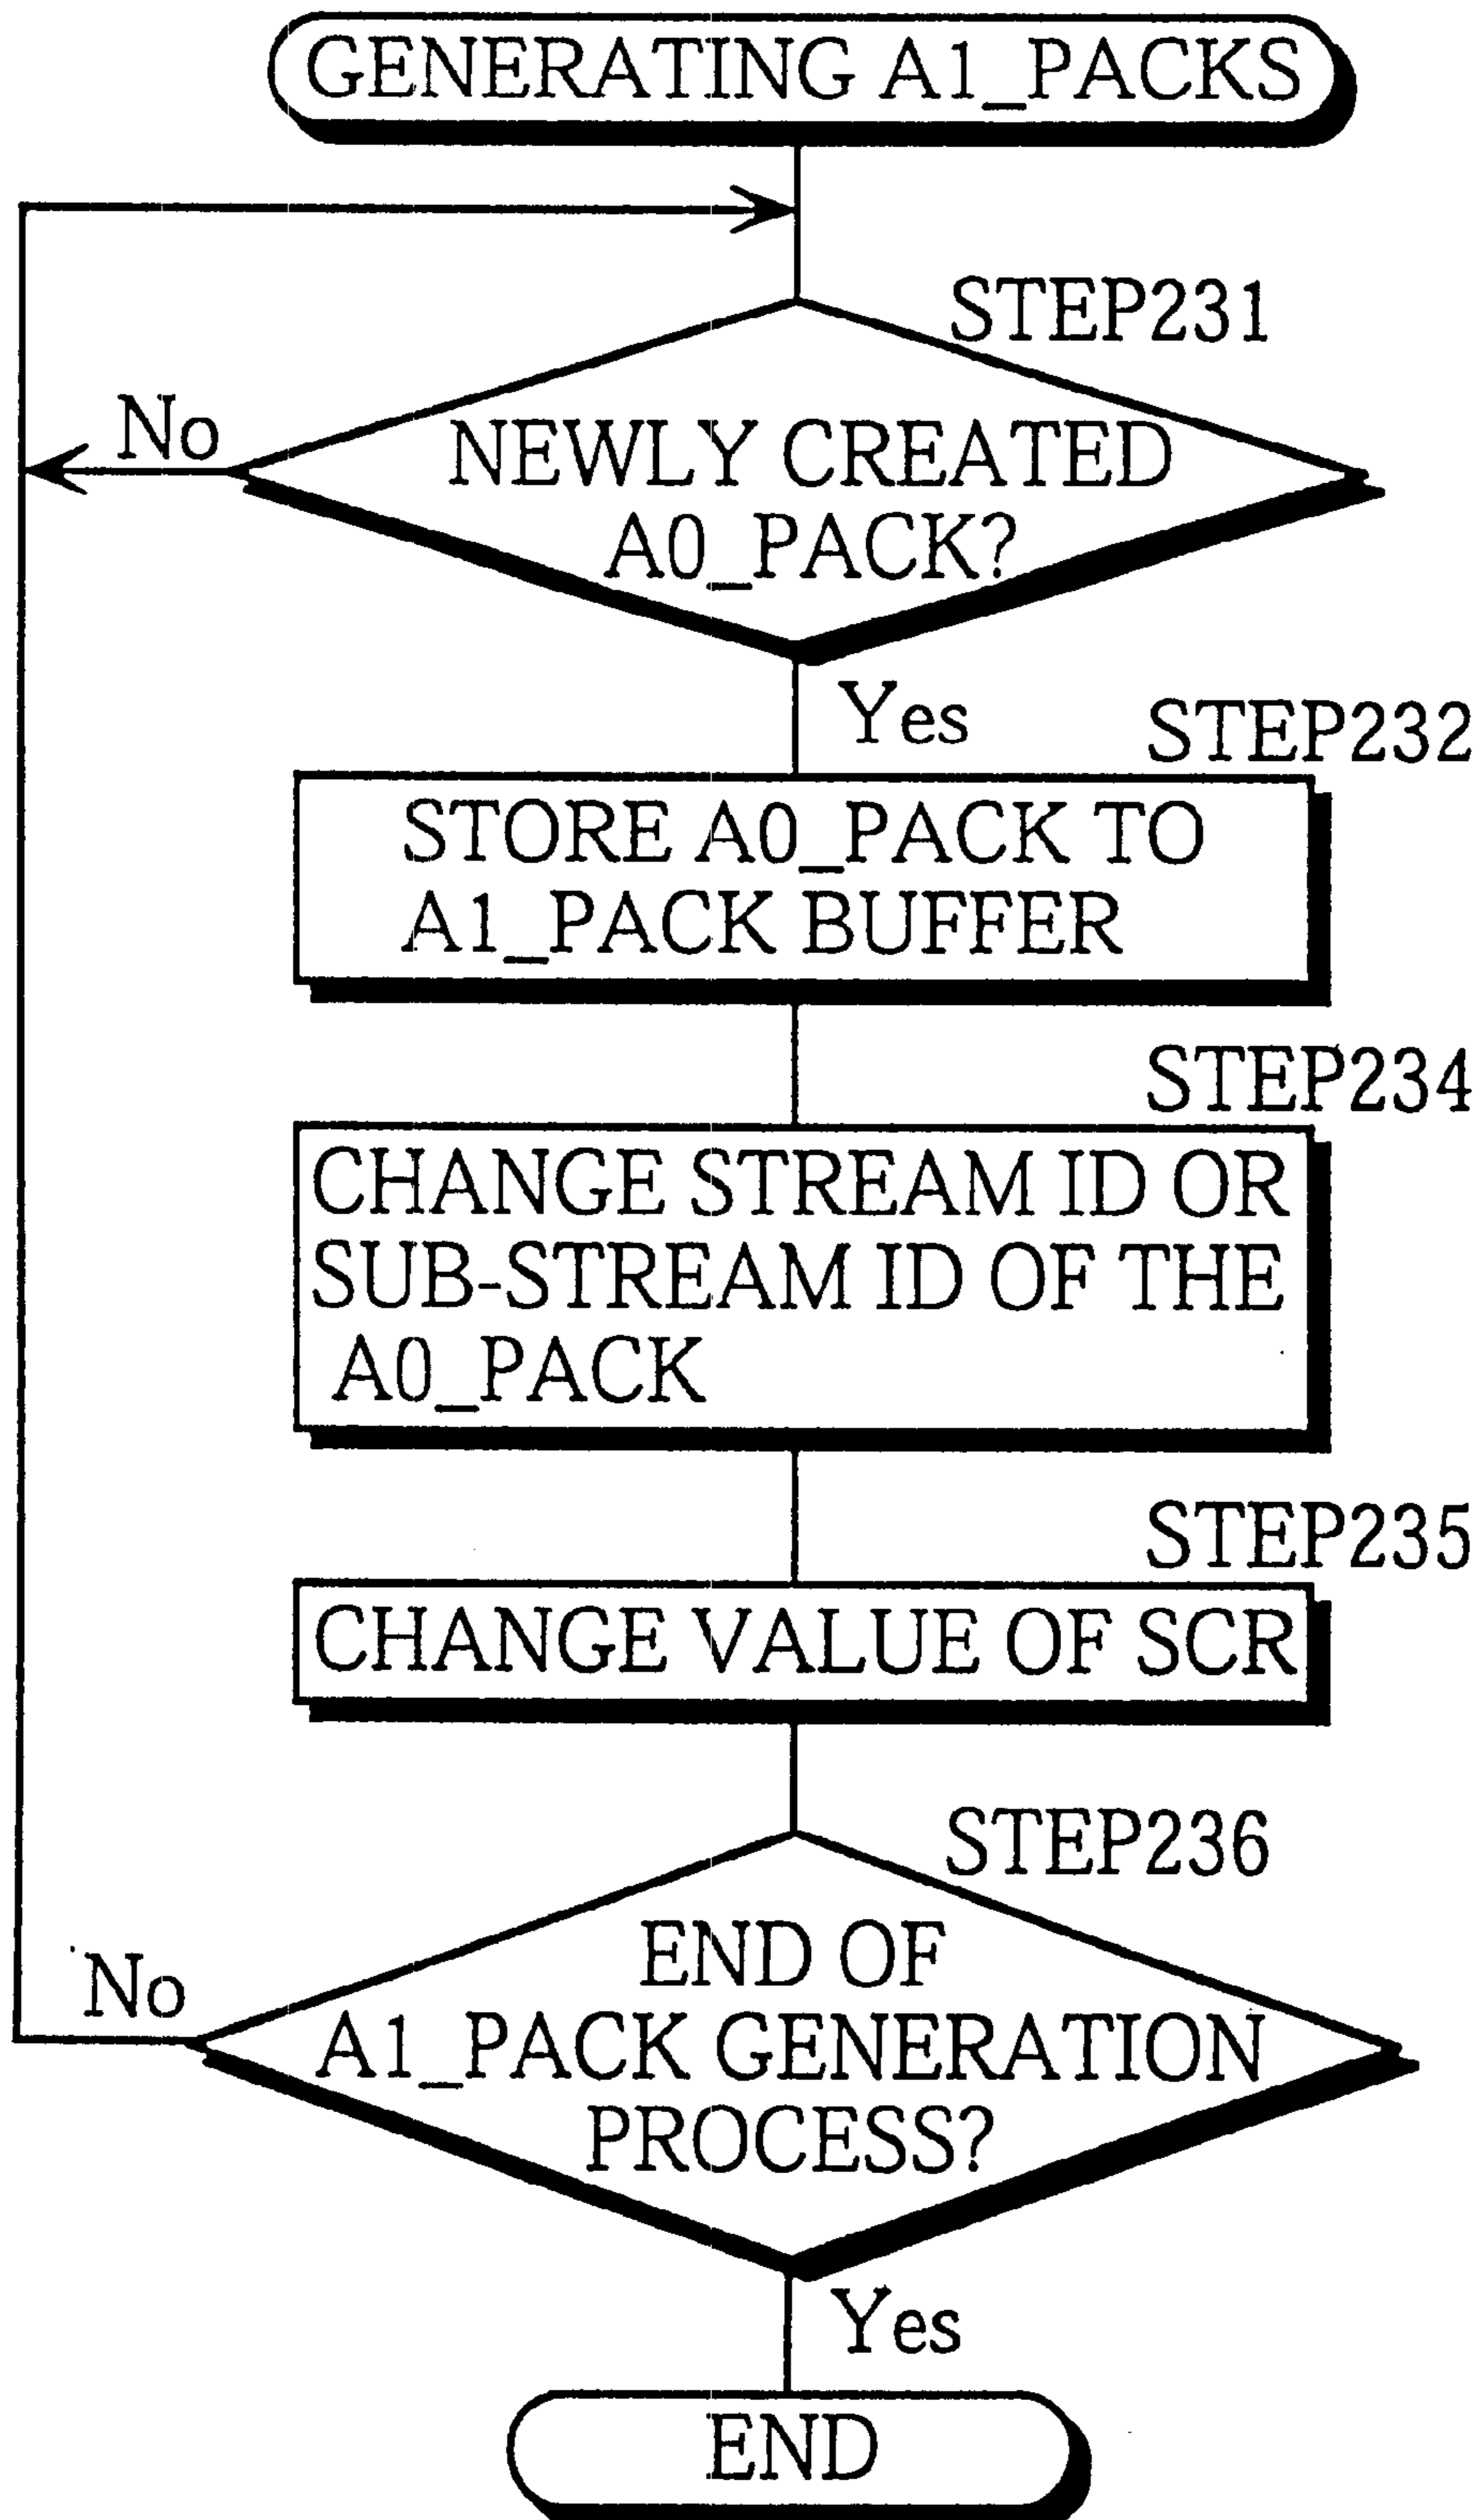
GENERATING A1_PACKS

STEP231

NEWLY CREATED A0_PACK?

No

Yes

STEP232

STORE A0_PACK TO A1_PACK BUFFER

STEP234

CHANGE STREAM ID OR SUB-STREAM ID OF THE A0_PACK

STEP235

CHANGE VALUE OF SCR

STEP236

END OF A1_PACK GENERATION PROCESS?

No

Yes

END